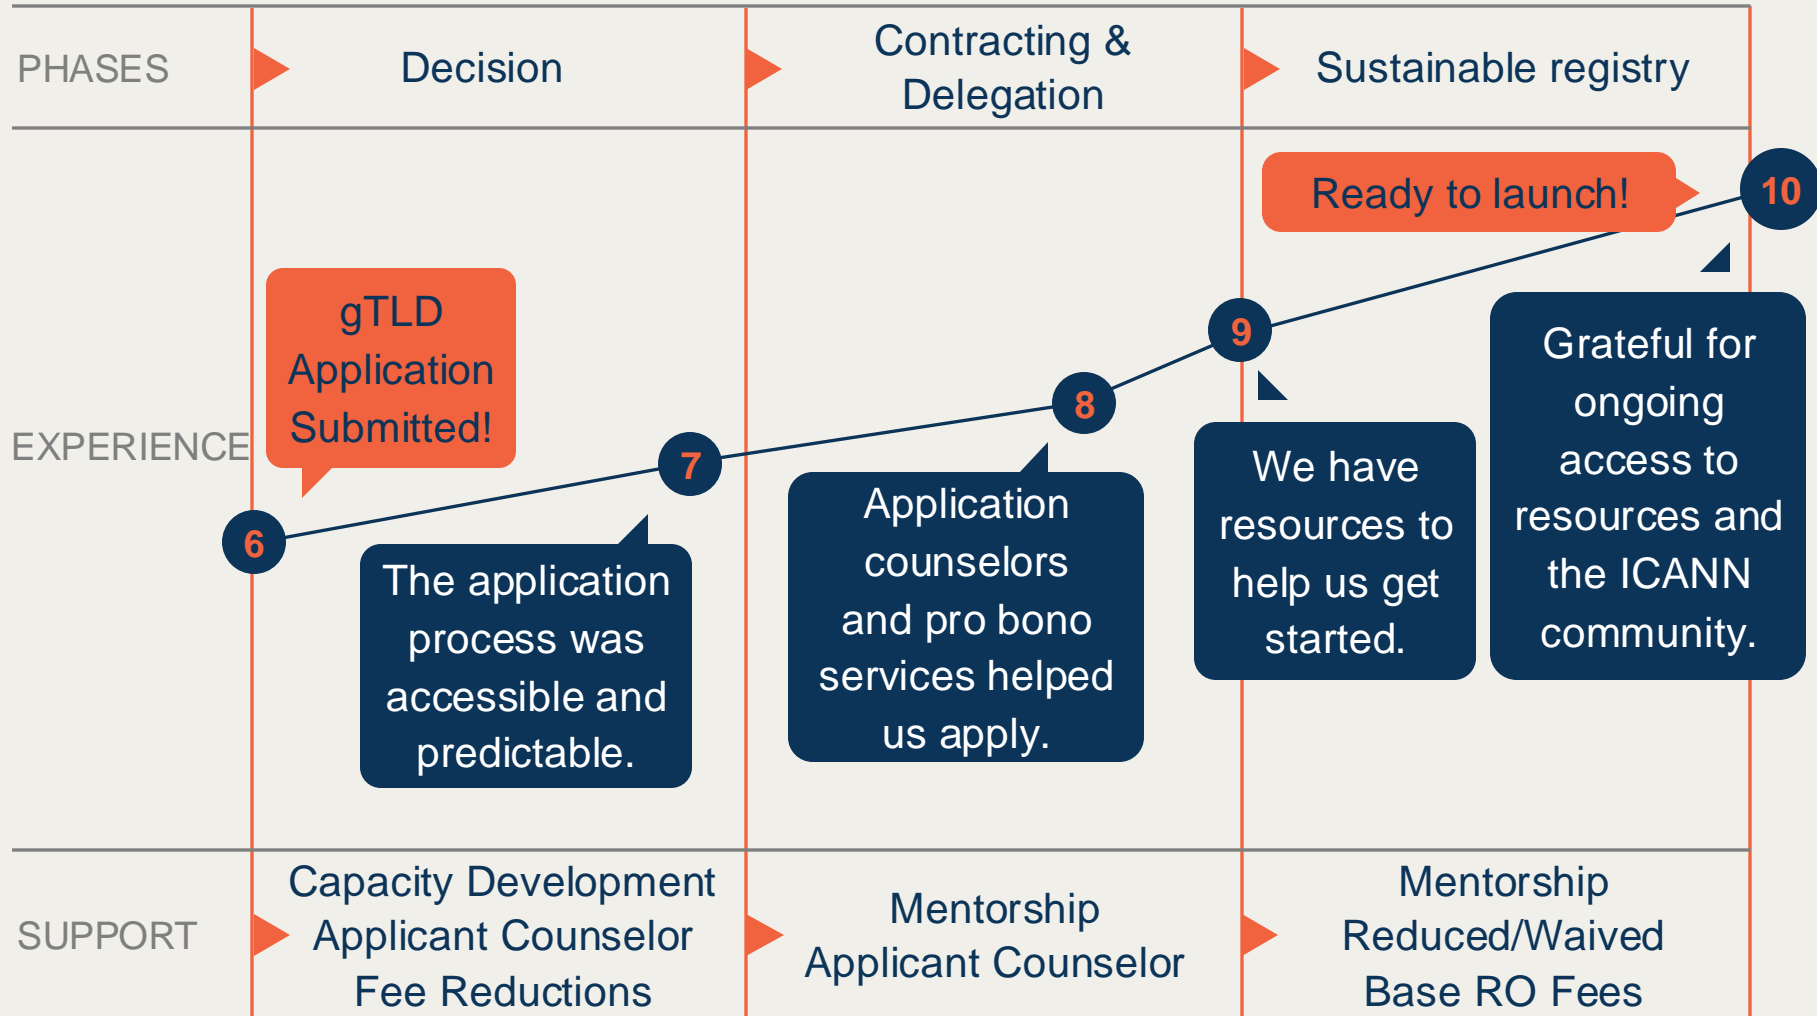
PHASES

Decision

Contracting & Delegation

Sustainable registry

EXPERIENCE

Ready to launch!

10

gTLD Application Submitted!

9

8

7

6

The application process was accessible and predictable.

Application counselors and pro bono services helped us apply.

We have resources to help us get started.

Grateful for ongoing access to resources and the ICANN community.

SUPPORT

Capacity Development
Applicant Counselor
Fee Reductions

Mentorship
Applicant Counselor

Mentorship
Reduced/Waived
Base RO Fees